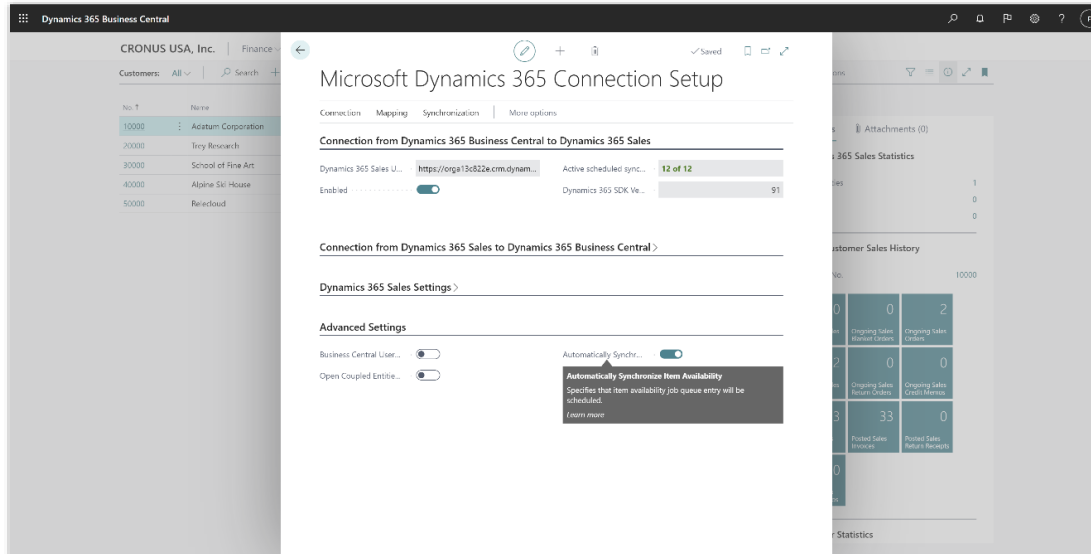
Dynamics 365 Business Central

CRONUS USA, Inc. | Finance

Customers: All | Search

| No. ↑ | Name |
|---|---|
| 10000 | Adatum Corporation |
| 20000 | Trey Research |
| 30000 | School of Fine Art |
| 40000 | Alpine Ski House |
| 50000 | Relecloud |

✓Saved

Microsoft Dynamics 365 Connection Setup

Connection Mapping Synchronization | More options

Connection from Dynamics 365 Business Central to Dynamics 365 Sales

Dynamics 365 Sales U... https://orga13c822e.crm.dynam...

Enabled

Active scheduled sync... 12 of 12

Dynamics 365 SDK Ve... 91

Connection from Dynamics 365 Sales to Dynamics 365 Business Central >

Dynamics 365 Sales Settings >

Advanced Settings

Business Central User...

Open Coupled Entitie...

Automatically Synchr...

Automatically Synchronize Item Availability

Specifies that item availability job queue entry will be scheduled.

Learn more

Attachments (0)

365 Sales Statistics

1

0

0

ustomer Sales History

No. 10000

0 Ongoing Sales Market Orders

2 Ongoing Sales Orders

0 Ongoing Sales Return Orders

0 Ongoing Sales Credit Memos

33 Posted Sales Invoices

0 Posted Sales Return Receipts

0

r Statistics